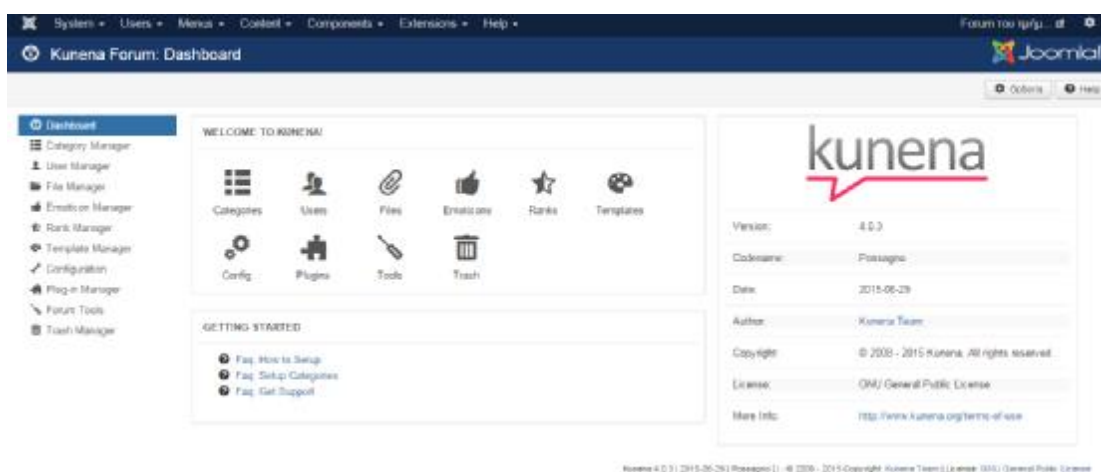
System ▾ Users ▾ Menus ▾ Content ▾ Components ▾ Extensions ▾ Help ▾

Forum του ημ/μ... ⇗

Kunena Forum: Dashboard

Joomla!

Options Help

Dashboard
Category Manager
User Manager
File Manager
Emoticon Manager
Rank Manager
Template Manager
Configuration
Plug-in Manager
Forum Tools
Trash Manager

WELCOME TO KUNENA!

Categories
Users
Files
Emoticons
Ranks
Templates
Config
Plugins
Tools
Trash

GETTING STARTED

Faq: How to Setup
Faq: Setup Categories
Faq: Get Support

kunena

| | |
|---|---|
| Version: | 4.0.3 |
| Codename: | Possagno |
| Date: | 2015-06-29 |
| Author: | Kunena Team |
| Copyright: | © 2008 - 2015 Kunena, All rights reserved. |
| License: | GNU General Public License |
| More Info: | http://www.kunena.org/terms-of-use |

Kunena 4.0.3 | 2015-06-29 | Possagno | | © 2008 - 2015 Copyright: Kunena Team | License: GNU General Public License